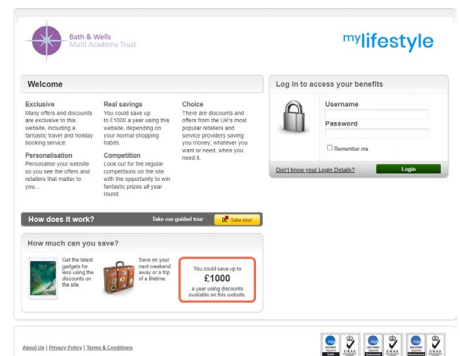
Bath & Wells
Multi Academy Trust

mylifestyle

Welcome

Exclusive
Many offers and discounts are exclusive to this website, including a fantastic travel and holiday booking service.

Real savings
You could save up to £1000 a year using this website, depending on your normal shopping habits.

Choice
There are discounts and offers from the UK's most popular retailers and service providers saving you money, whatever you want or need, when you need it.

Personalisation
Personalise your website so you see the offers and retailers that matter to you...

Competition
Look out for the regular competitions on the site with the opportunity to win fantastic prizes all year round.

Log in to access your benefits

Username

Password

Remember me

Don't know your Login Details?

Login

How does it work?

Take our guided tour

Take tour

How much can you save?

Get the latest gadgets for less using the discounts on the site.

Save on your next weekend away or a trip of a lifetime.

You could save up to
£1000
a year using discounts available on this website.

About Us | Privacy Policy | Terms & Conditions